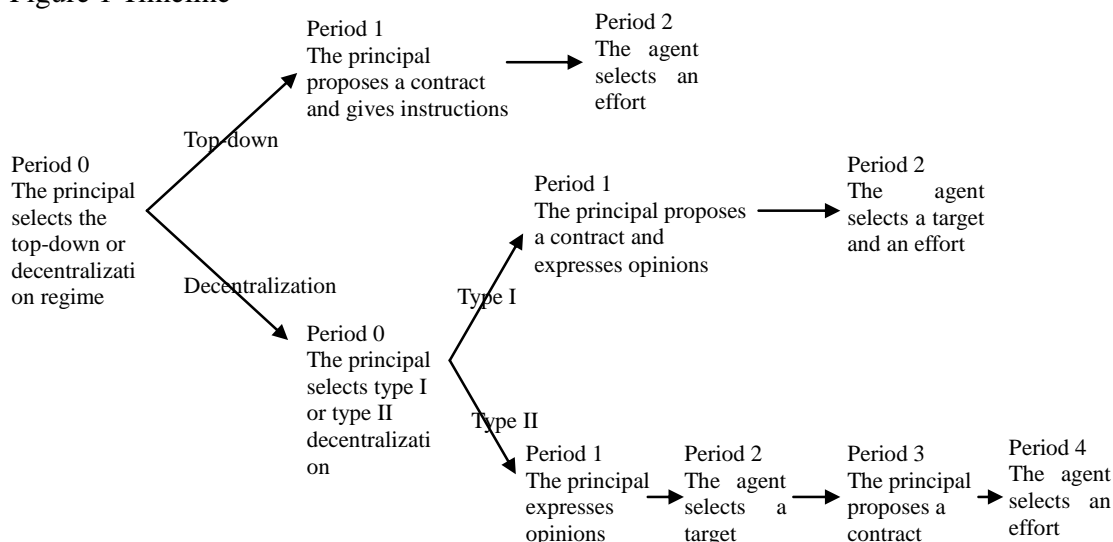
Figure 1 Timeline

Period 0
The principal selects the top-down or decentralization regime

Top-down

Period 1
The principal proposes a contract and gives instructions

Period 2
The agent selects an effort

Decentralization

Period 0
The principal selects type I or type II decentralization

Type I

Period 1
The principal proposes a contract and expresses opinions

Period 2
The agent selects a target and an effort

Type II

Period 1
The principal expresses opinions

Period 2
The agent selects a target

Period 3
The principal proposes a contract

Period 4
The agent selects an effort